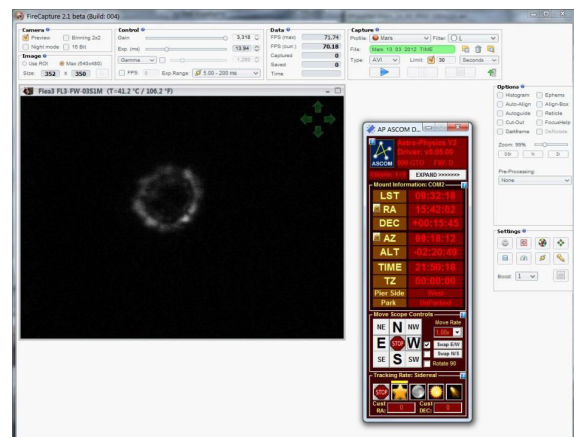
FireCapture 2.1 beta (Build: 004)

Camera
Preview
Binning 2x2
Night mode
16 Bit
Image
Use ROI
Max (640x480)
Size: 352 x 350

Control
Gain 3,316
Exp. (ms) 13.94
Gamma 1,280
FPS 5
Exp.Range: 5.00 - 200 ms

Data
FPS (max) 71.74
FPS (curr.) 70.18
Captured 0
Saved 0
Time

Capture
Profile Mars
Filter L
File: Mars 13.03.2012 TIME
Type: AVI
Limit: 30
Seconds

Flea3 FL3-FW-03S1M (T=41.2 °C / 106.2 °F)

AP ASCOM D...
Astro-Physics V2 Driver v5.09.09
ASCOM
Disconnect
EXPAND >>>>>>>
Mount Information: COM2
LST 09:32:18
RA 15:42:02
DEC +00:15:45
AZ 89:16:12
ALT -02:20:49
TIME 21:50:18
TZ 00:00:00
Pier Side West
Park UnParked
Move Scope Controls
NE N NW
E STOP W
SE S SW
Move Rate
1.0x
Swap E/W
Swap N/S
Rotate 90
Tracking Rate: Sidereal
STOP
Cust RA: 0
Cust DEC: 0

Options
Histogram
Ephems
Auto-Align
Align-Box
Autoguide
Reticle
Cut-Out
FocusHelp
Darkframe
Deflicker
Zoom: 99%
3/4
½
2x
Pre-Processing:
None

Settings
Boost 1